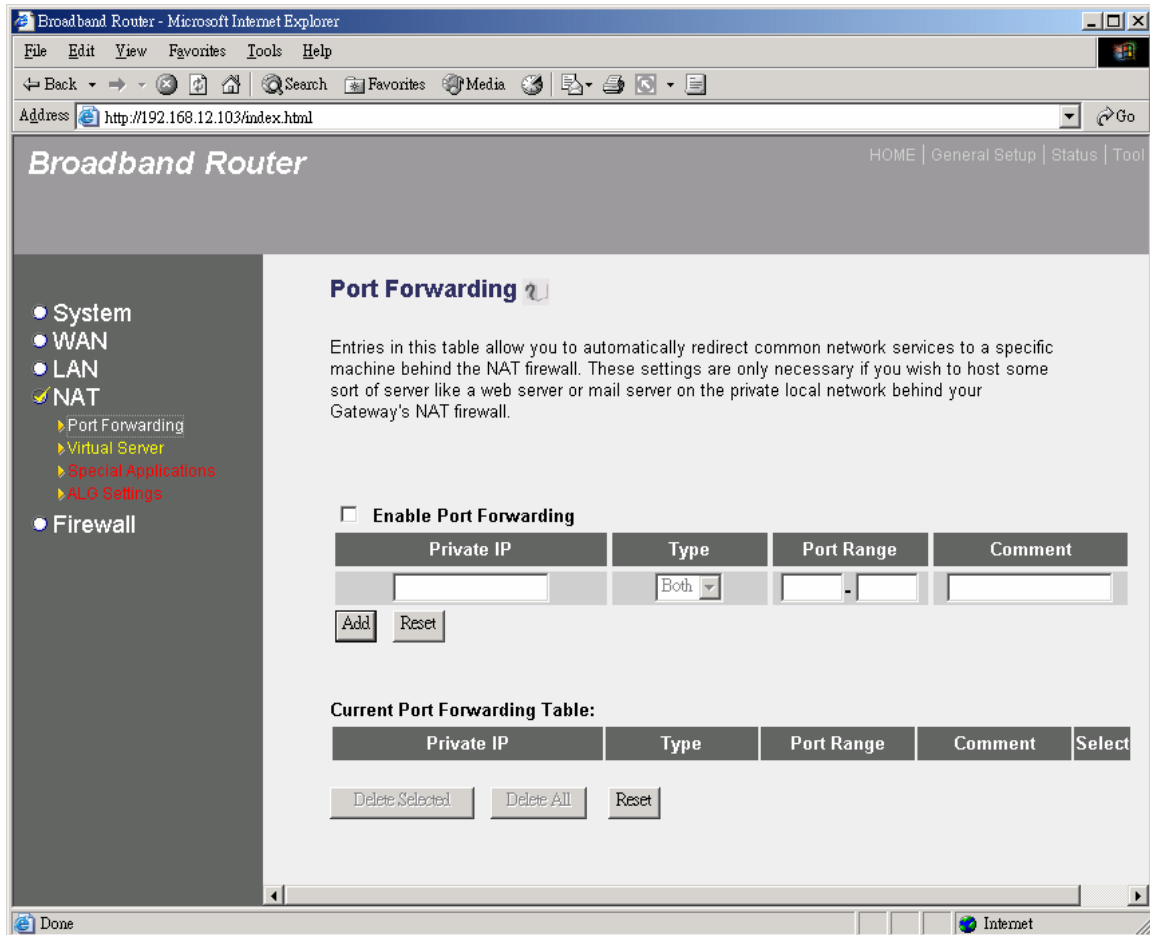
Broadband Router - Microsoft Internet Explorer

File Edit View Favorites Tools Help

Back Search Favorites Media

Address http://192.168.12.103/index.html Go

Broadband Router

HOME | General Setup | Status | Tool

System
WAN
LAN
NAT
Port Forwarding
Virtual Server
Special Applications
ALG Settings
Firewall

Port Forwarding

Entries in this table allow you to automatically redirect common network services to a specific machine behind the NAT firewall. These settings are only necessary if you wish to host some sort of server like a web server or mail server on the private local network behind your Gateway's NAT firewall.

Enable Port Forwarding

| Private IP | Type | Port Range | Comment |
|---|---|---|---|
| | Both | - | |

Add Reset

Current Port Forwarding Table:

| Private IP | Type | Port Range | Comment | Select |
|---|---|---|---|---|

Delete Selected Delete All Reset

Done Internet